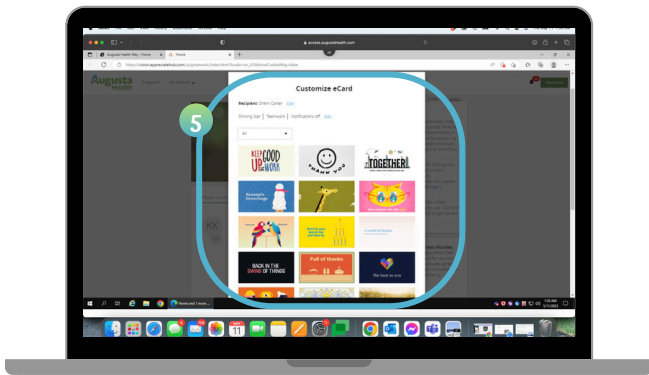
access.augustahealth.com

Augusta Health Way - Home

Home

https://vision.appreciatehub.com/greatwork/index.html

Augusta Health

5

Customize eCard

Recipient: Sherri Carter Edit

Shining Star | Teamwork | Notifications off Edit

All

KEEP GOOD UP THE WORK

THANK YOU

TOGETHER

BACK IN THE SWING OF THINGS

Full of thanks

We beat as one

11